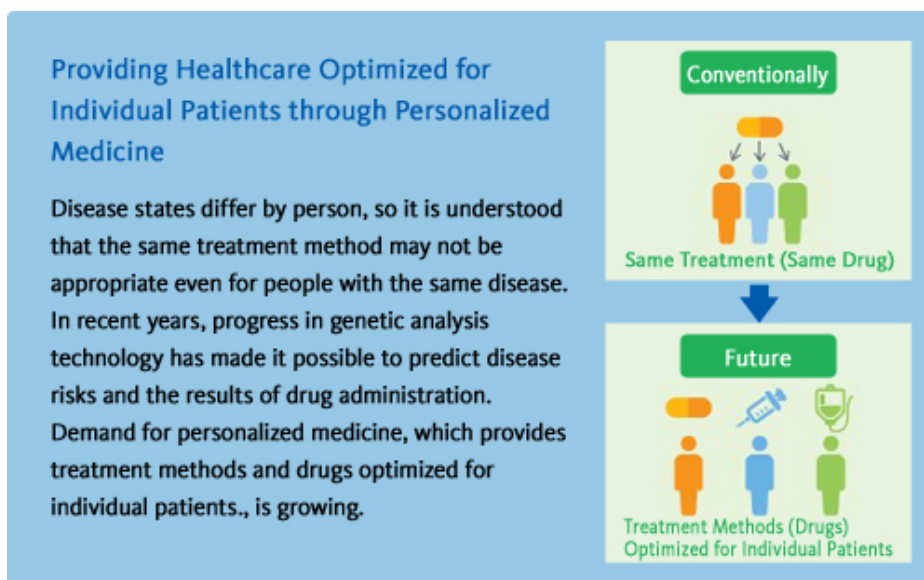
Providing Healthcare Optimized for Individual Patients through Personalized Medicine

Disease states differ by person, so it is understood that the same treatment method may not be appropriate even for people with the same disease. In recent years, progress in genetic analysis technology has made it possible to predict disease risks and the results of drug administration. Demand for personalized medicine, which provides treatment methods and drugs optimized for individual patients., is growing.

Conventionally

Same Treatment (Same Drug)

Future

Treatment Methods (Drugs) Optimized for Individual Patients